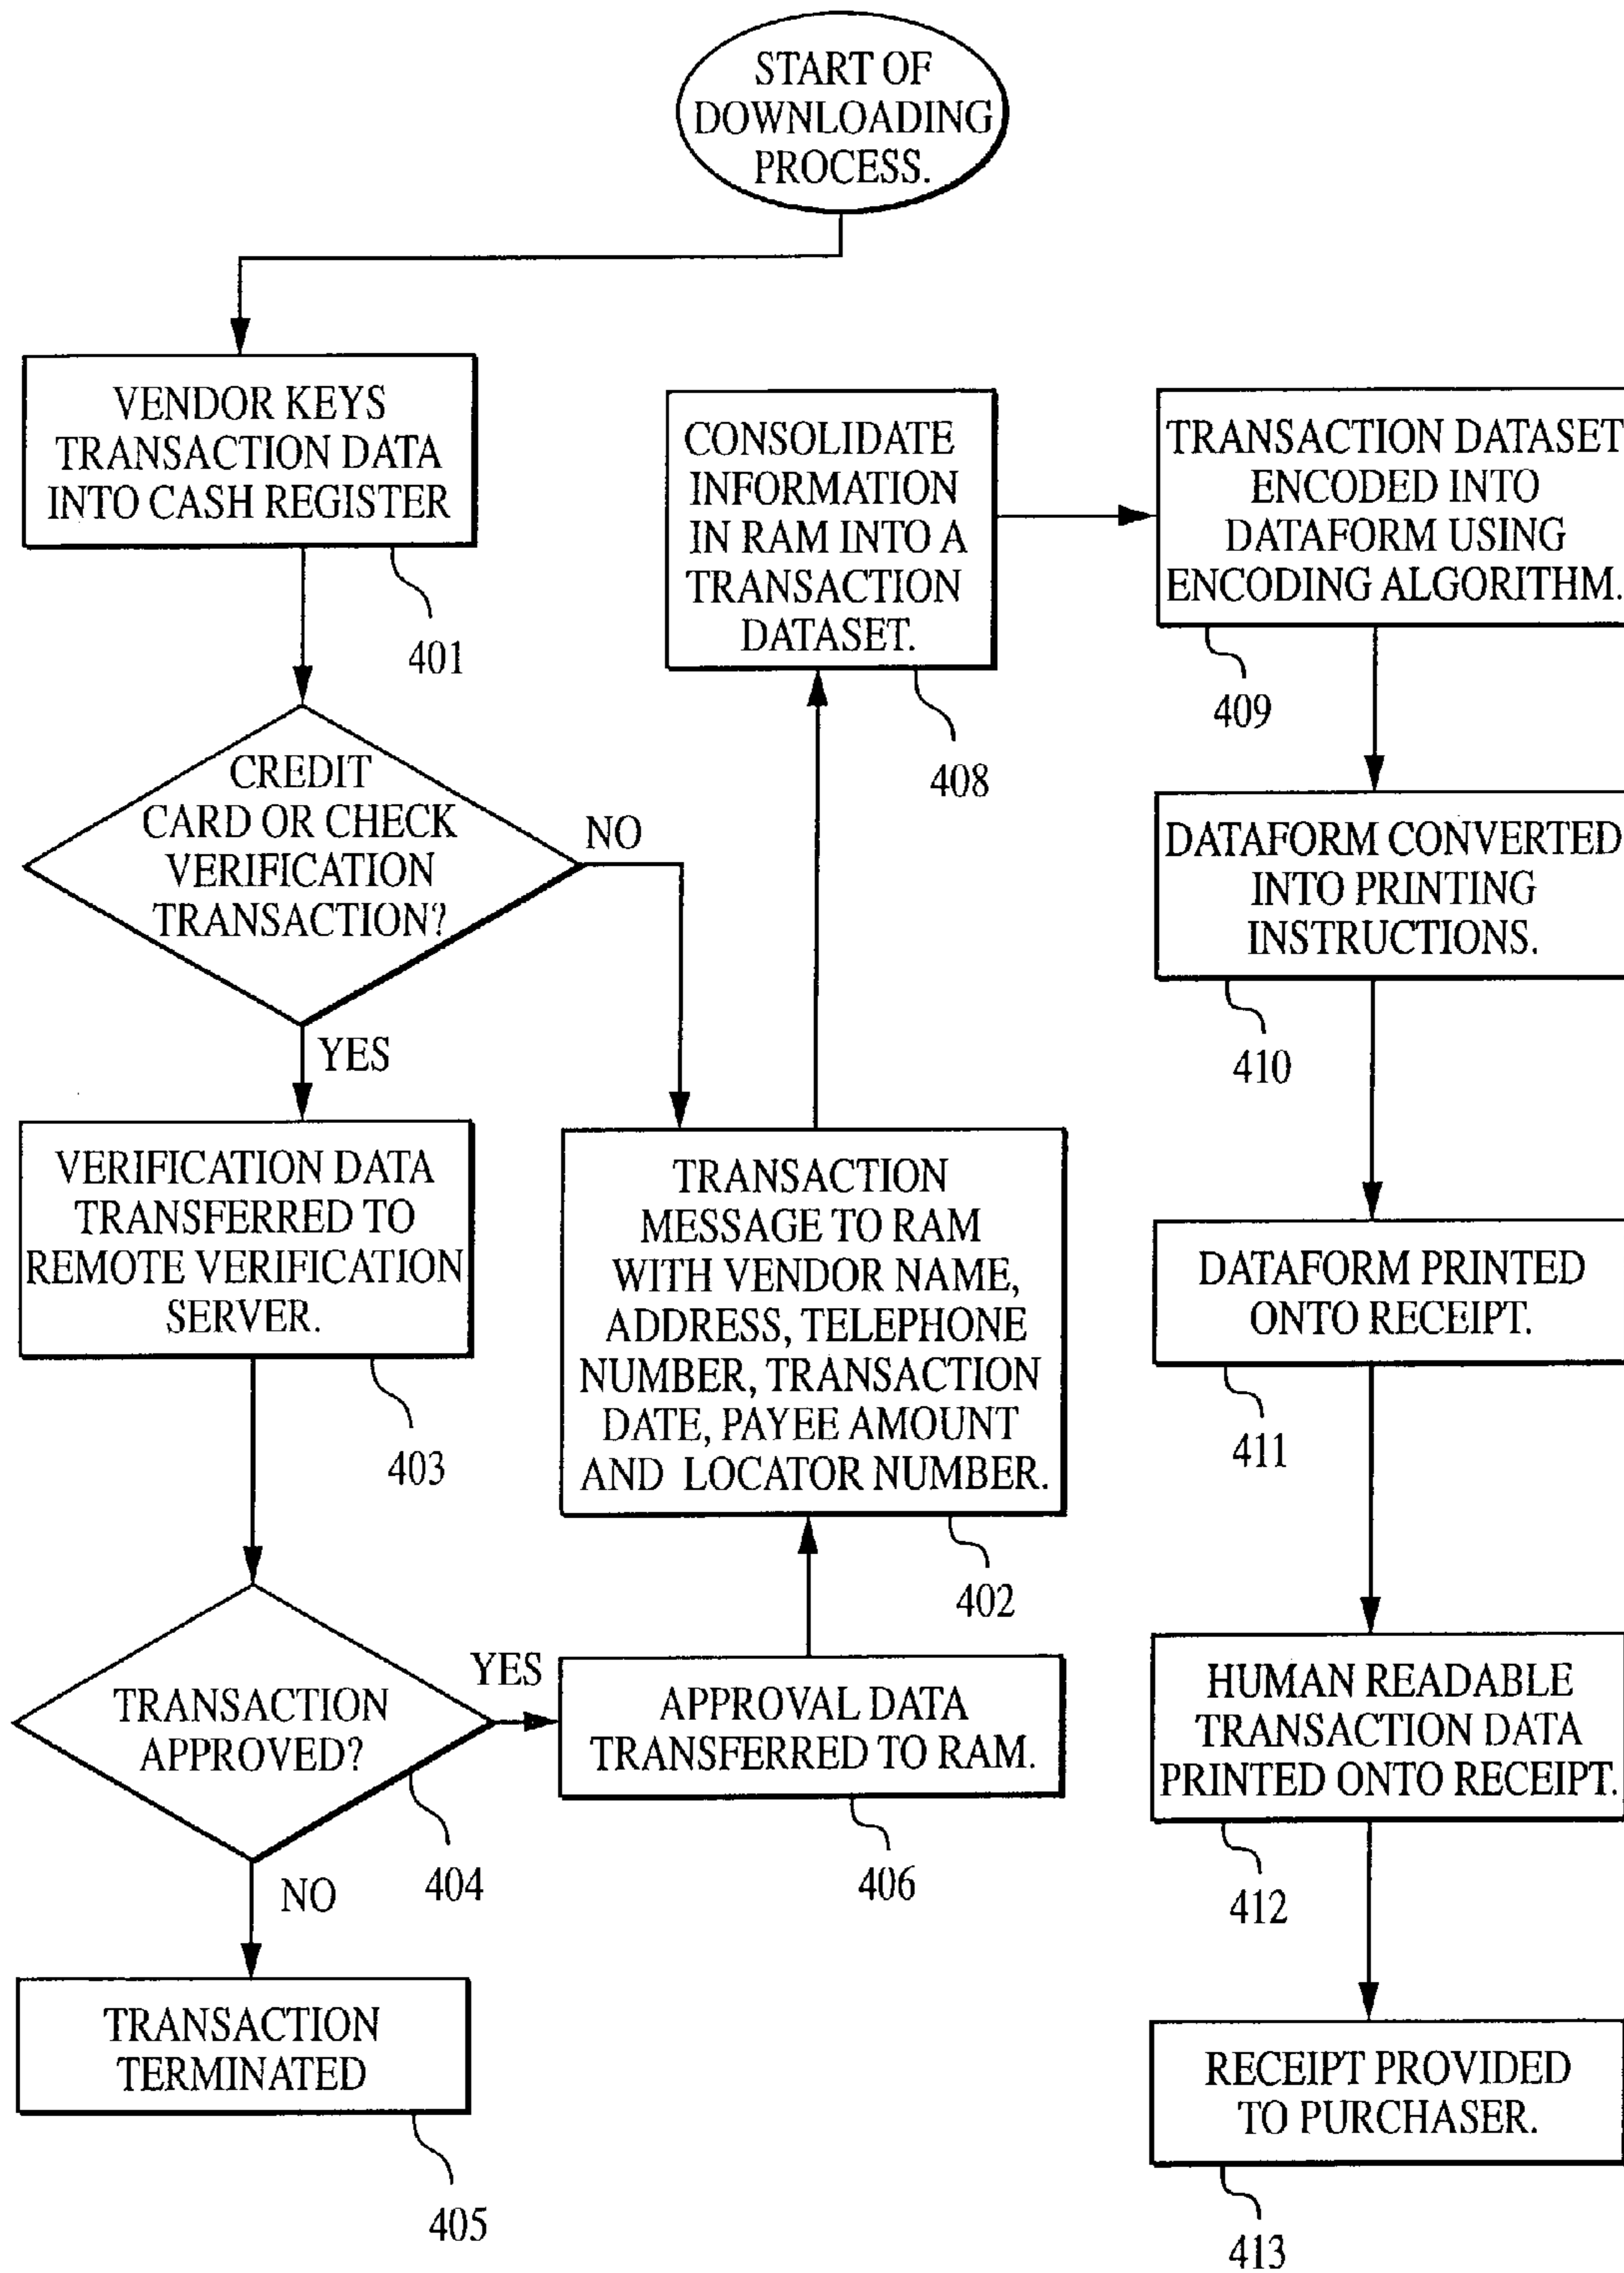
START OF DOWNLOADING PROCESS.

VENDOR KEYS TRANSACTION DATA INTO CASH REGISTER

401

CREDIT CARD OR CHECK VERIFICATION TRANSACTION?

NO

YES

VERIFICATION DATA TRANSFERRED TO REMOTE VERIFICATION SERVER.

403

TRANSACTION APPROVED?

YES

404

NO

TRANSACTION TERMINATED

405

CONSOLIDATE INFORMATION IN RAM INTO A TRANSACTION DATASET.

408

TRANSACTION MESSAGE TO RAM WITH VENDOR NAME, ADDRESS, TELEPHONE NUMBER, TRANSACTION DATE, PAYEE AMOUNT AND LOCATOR NUMBER.

402

APPROVAL DATA TRANSFERRED TO RAM.

406

TRANSACTION DATASET ENCODED INTO DATAFORM USING ENCODING ALGORITHM.

409

DATAFORM CONVERTED INTO PRINTING INSTRUCTIONS.

410

DATAFORM PRINTED ONTO RECEIPT.

411

HUMAN READABLE TRANSACTION DATA PRINTED ONTO RECEIPT.

412

RECEIPT PROVIDED TO PURCHASER.

413